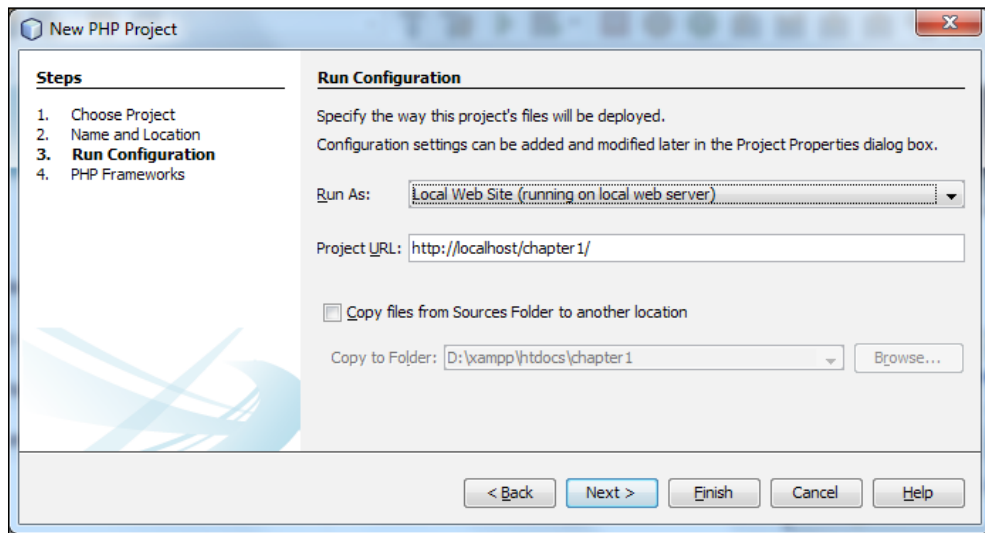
New PHP Project

Steps

1. Choose Project
2. Name and Location
3. Run Configuration
4. PHP Frameworks

Run Configuration

Specify the way this project's files will be deployed.

Configuration settings can be added and modified later in the Project Properties dialog box.

Run As: Local Web Site (running on local web server)

Project URL: http://localhost/chapter1/

Copy files from Sources Folder to another location

Copy to Folder: D:\xampp\htdocs\chapter1

Browse...

< Back | Next > | Finish | Cancel | Help